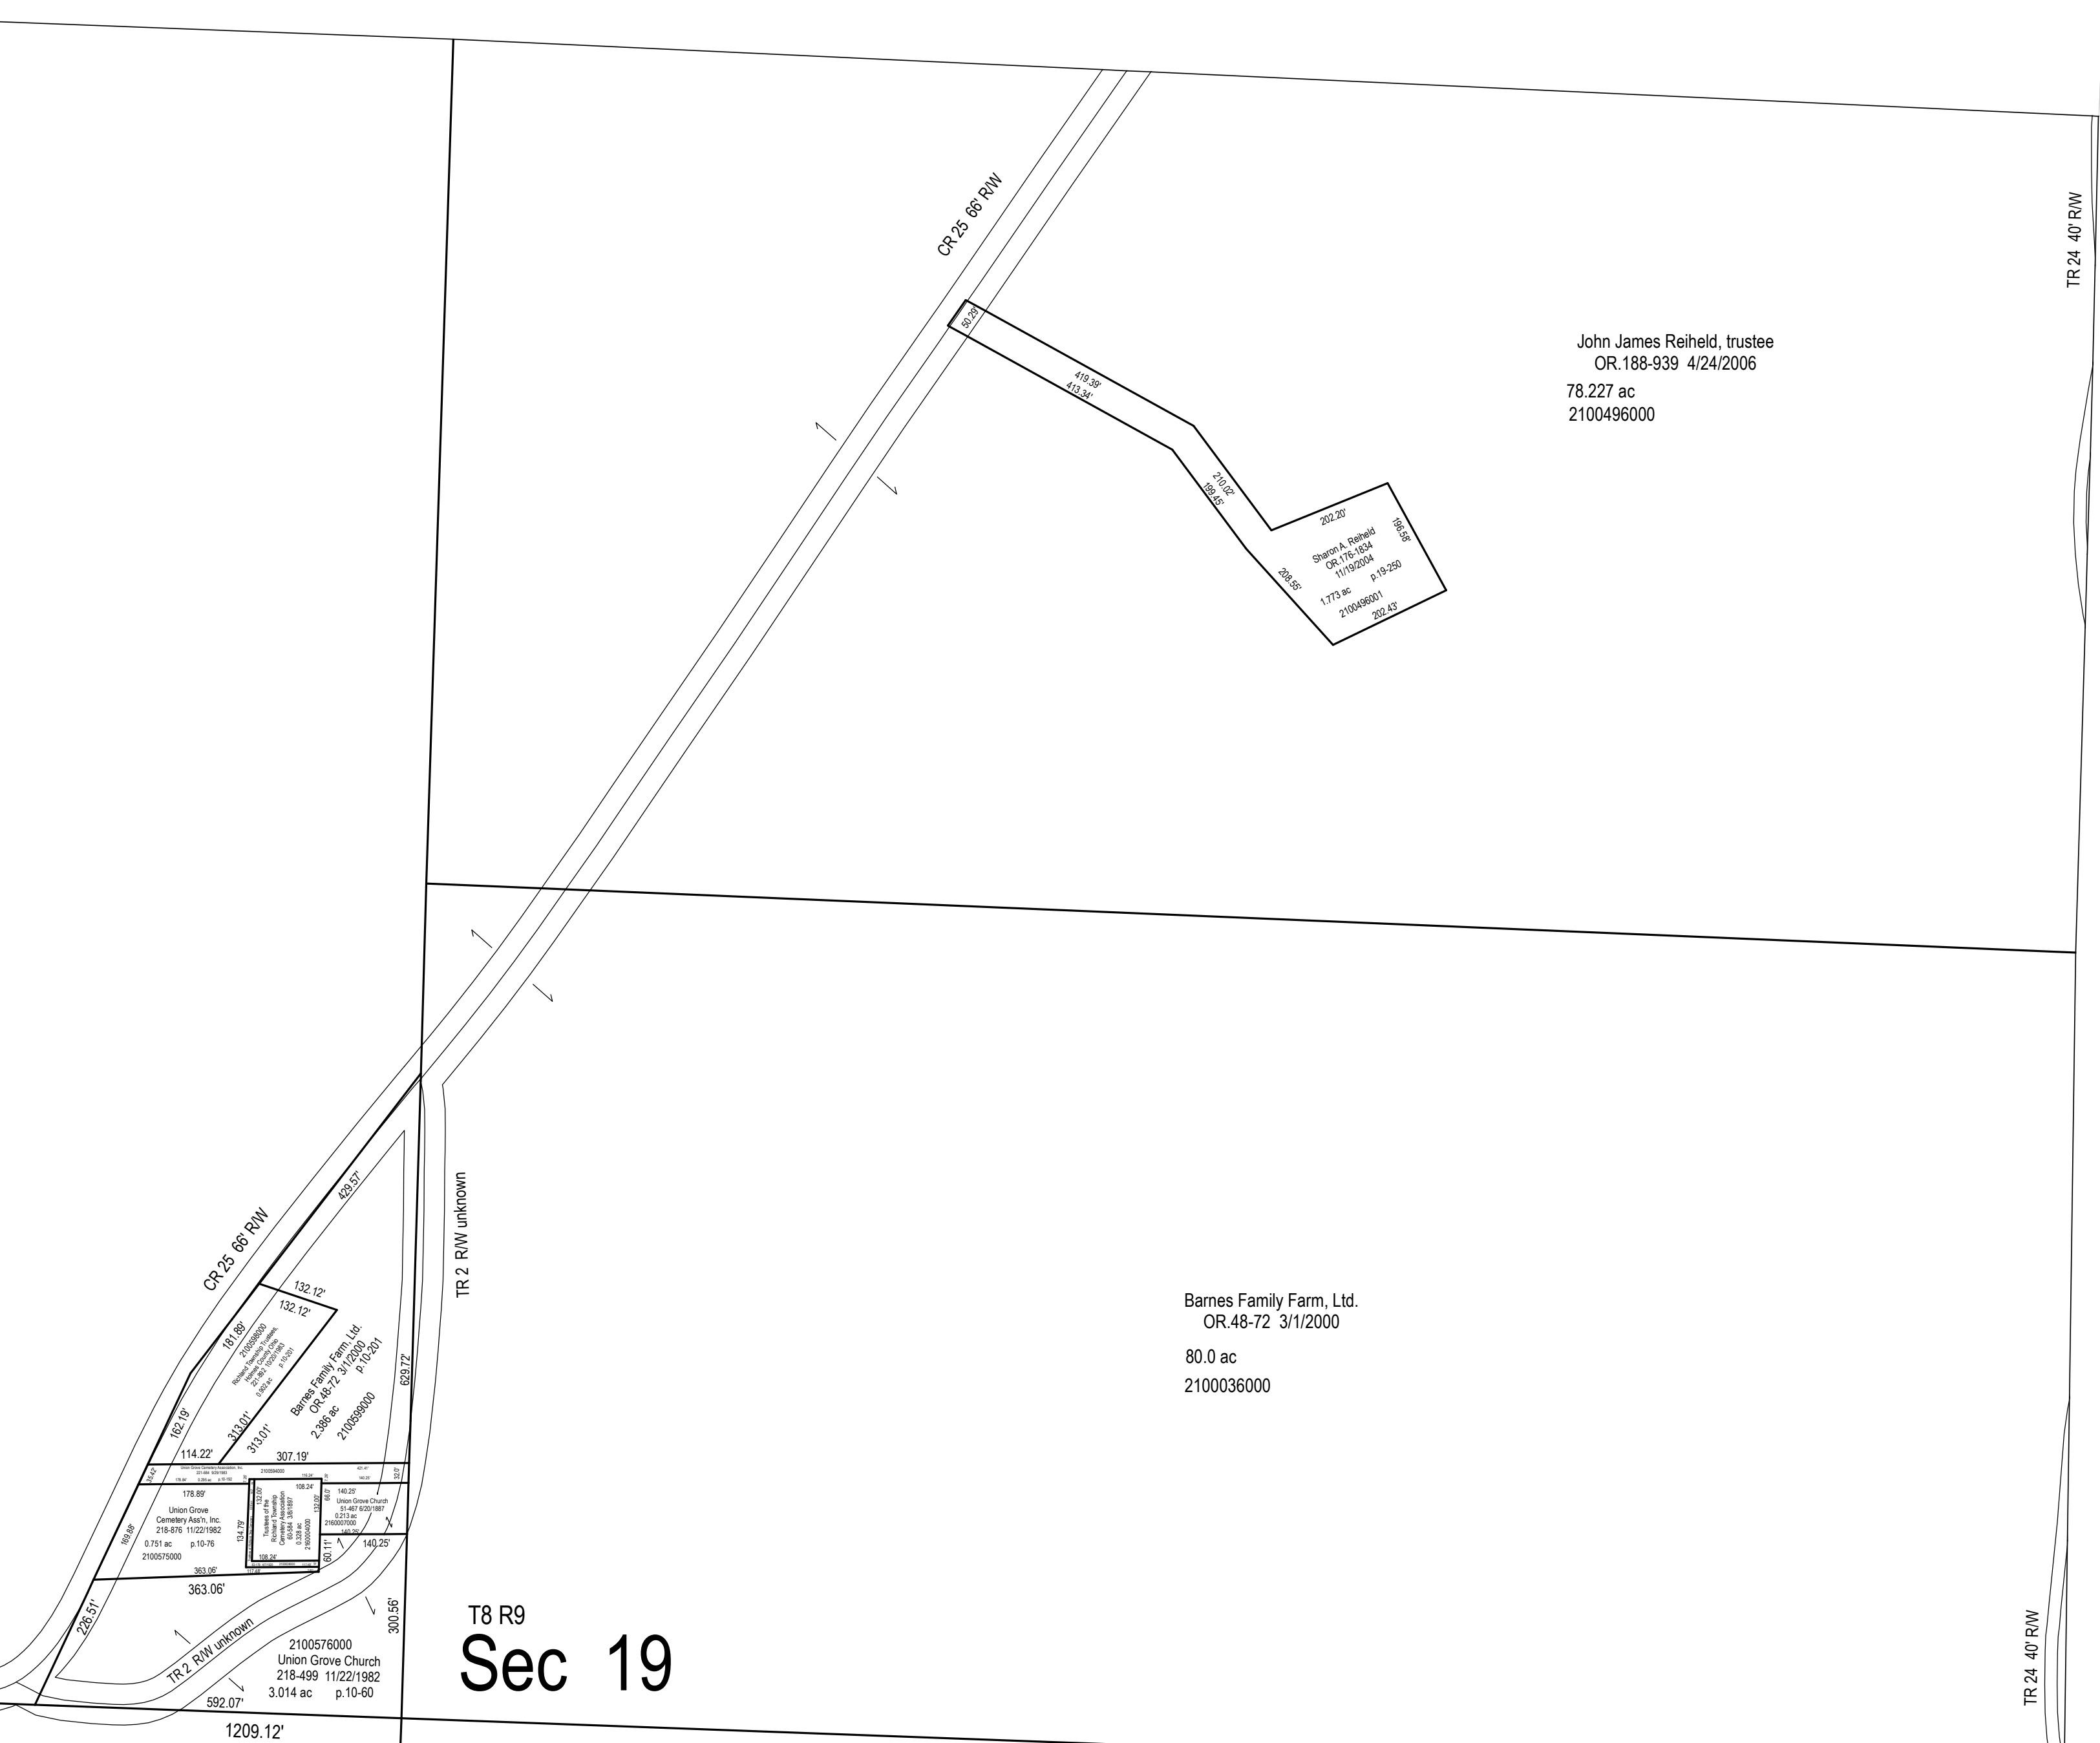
CR 25 66' R/W

TR 24 40' R/W

50.29'

419.39'
413.34'

John James Reiheld, trustee
OR.188-939 4/24/2006

78.227 ac
2100496000

210.02'
199.45'

202.20'

196.58'

Sharon A. Reiheld
OR.176-1834
11/19/2004

1.773 ac p.19-250
2100496001

208.55'

202.43'

TR 2 R/W unknown

CR 25 66' R/W

429.57'

132.12'
132.12'

181.89'

2100558000
Richland Township Trustees
Holmes County Ohio
221-803 10/20/1983
0.800 ac p.10-201

Barnes Family Farm, Ltd.
OR.48-72 3/1/2000
p.10-201
2.386 ac
2100599000

629.72'

162.19'

313.01'
313.01'

114.22'

307.19'

Barnes Family Farm, Ltd.
OR.48-72 3/1/2000

80.0 ac

2100036000

178.89'

Union Grove
Cemetery Ass'n, Inc.
218-876 11/22/1982
0.751 ac p.10-76
2100575000

169.88'

134.79'

132.00'

Trustees of the
Richland Township
Cemetery Association
60-54 3/6/1897
0.328 ac
2160004000

108.24'

132.00'

66.0'

140.25'

Union Grove Church
51-467 6/20/1887
0.213 ac
2160007000

140.25'

140.25'

60.11'

108.24'

363.06'

363.06'

226.51'

TR 2 R/W unknown

300.56'

2100576000
Union Grove Church
218-499 11/22/1982
3.014 ac p.10-60

592.07'

1209.12'

T8 R9
Sec 19

TR 24 40' R/W